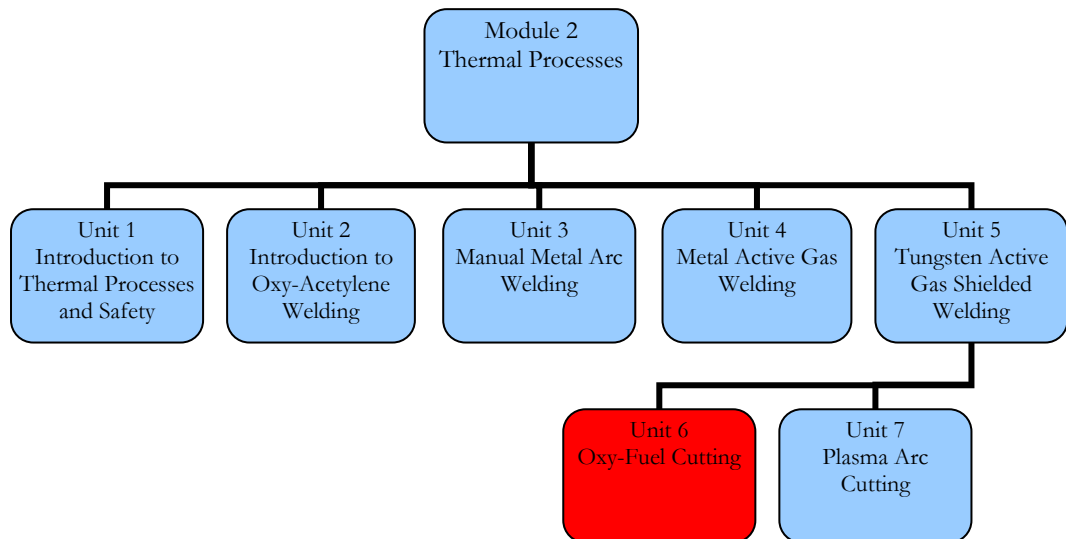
Module 2
Thermal Processes

Unit 1
Introduction to Thermal Processes and Safety

Unit 2
Introduction to Oxy-Acetylene Welding

Unit 3
Manual Metal Arc Welding

Unit 4
Metal Active Gas Welding

Unit 5
Tungsten Active Gas Shielded Welding

Unit 6
Oxy-Fuel Cutting

Unit 7
Plasma Arc Cutting